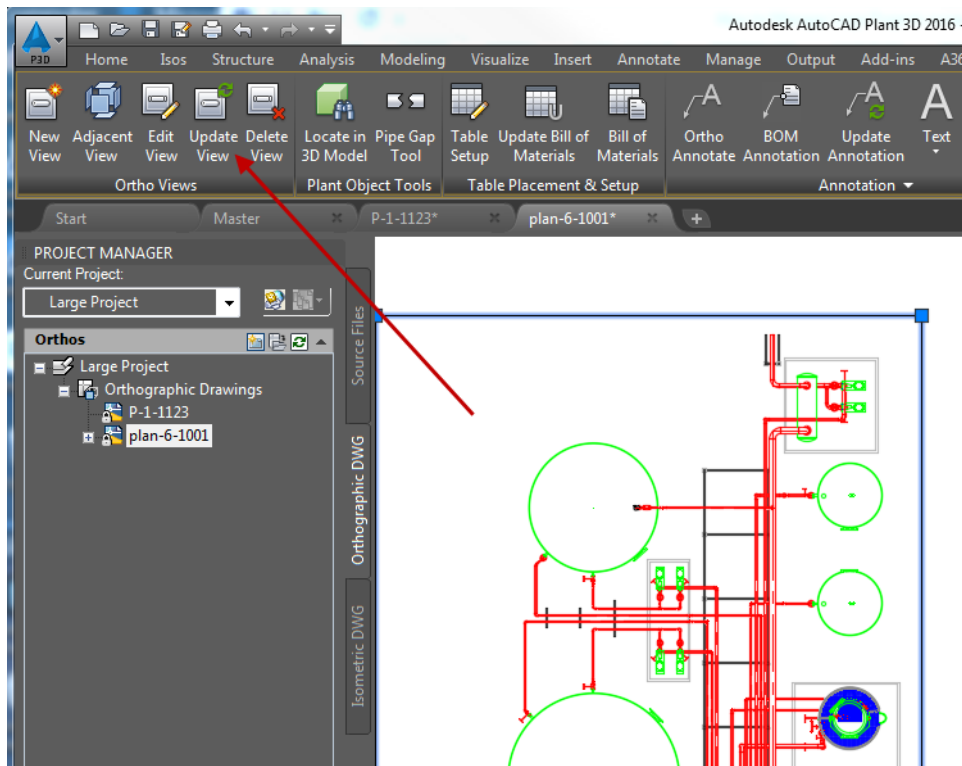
P3D

Autodesk AutoCAD Plant 3D 2016

Home Isos Structure Analysis Modeling Visualize Insert Annotate Manage Output Add-ins A36

New View Adjacent View Edit View Update View Delete View
Ortho Views

Locate in 3D Model Pipe Gap Tool
Plant Object Tools

Table Setup Update Bill of Materials Bill of Materials
Table Placement & Setup

Ortho Annotate BOM Annotation Update Annotation Text
Annotation

Start Master P-1-1123* plan-6-1001*

PROJECT MANAGER
Current Project:
Large Project

Orthos
Large Project
Orthographic Drawings
P-1-1123
plan-6-1001

Source Files
Orthographic DWG
Isometric DWG